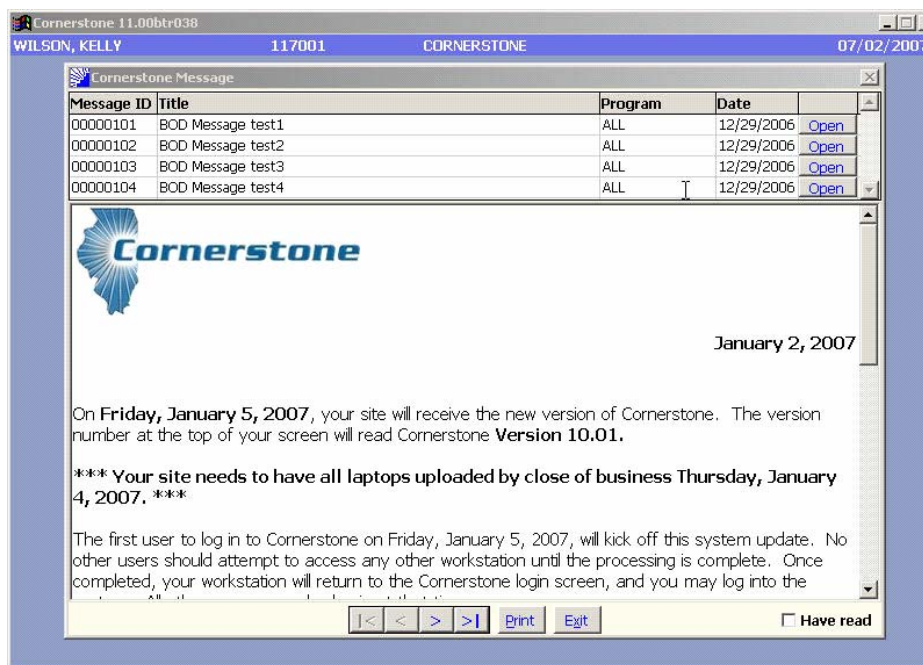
Cornerstone 11.00btr038

WILSON, KELLY 117001 CORNERSTONE 07/02/2007

Cornerstone Message

| Message ID | Title | Program | Date | |
|---|---|---|---|---|
| 00000101 | BOD Message test1 | ALL | 12/29/2006 | Open |
| 00000102 | BOD Message test2 | ALL | 12/29/2006 | Open |
| 00000103 | BOD Message test3 | ALL | 12/29/2006 | Open |
| 00000104 | BOD Message test4 | ALL | 12/29/2006 | Open |

Cornerstone

January 2, 2007

On **Friday, January 5, 2007**, your site will receive the new version of Cornerstone. The version number at the top of your screen will read Cornerstone **Version 10.01.**

**\*\*\* Your site needs to have all laptops uploaded by close of business Thursday, January 4, 2007. \*\*\***

The first user to log in to Cornerstone on Friday, January 5, 2007, will kick off this system update. No other users should attempt to access any other workstation until the processing is complete. Once completed, your workstation will return to the Cornerstone login screen, and you may log into the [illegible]

|< < > >| Print Exit

Have read